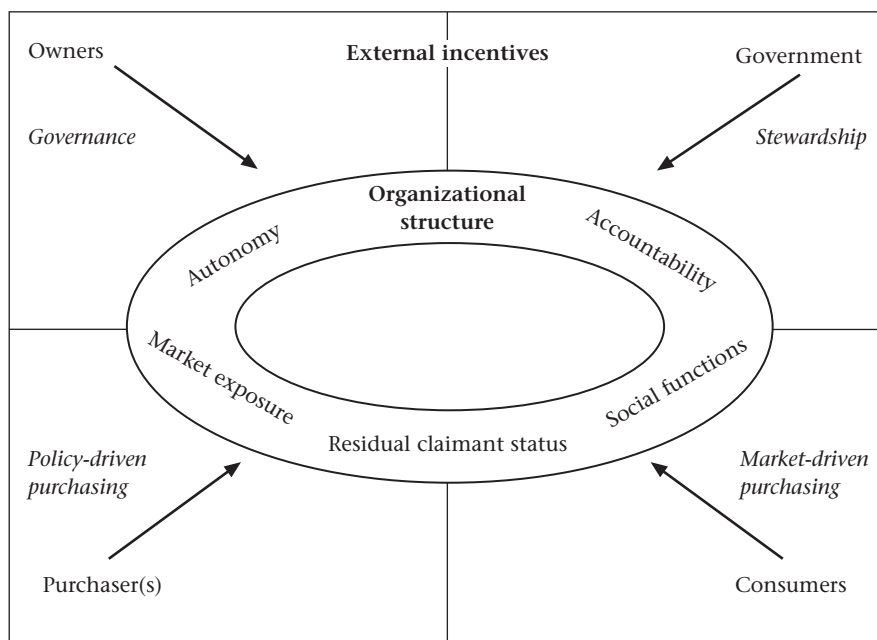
Owners

External incentives

Government

Governance

Stewardship

Organizational structure

Autonomy

Accountability

Market exposure

Social functions

Residual claimant status

Policy-driven purchasing

Market-driven purchasing

Purchaser(s)

Consumers